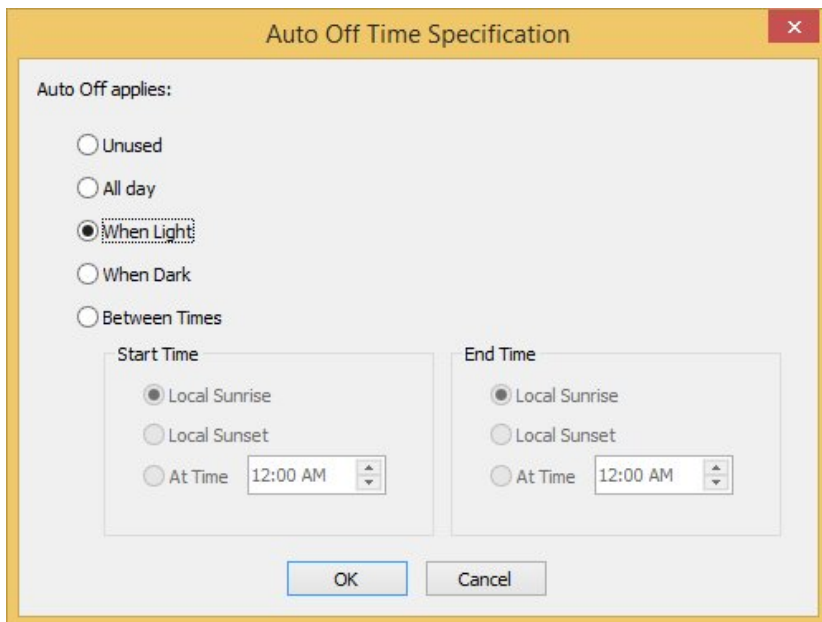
Auto Off Time Specification

×

Auto Off applies:

Unused

All day

When Light

When Dark

Between Times

Start Time

Local Sunrise

Local Sunset

At Time 12:00 AM

End Time

Local Sunrise

Local Sunset

At Time 12:00 AM

OK

Cancel